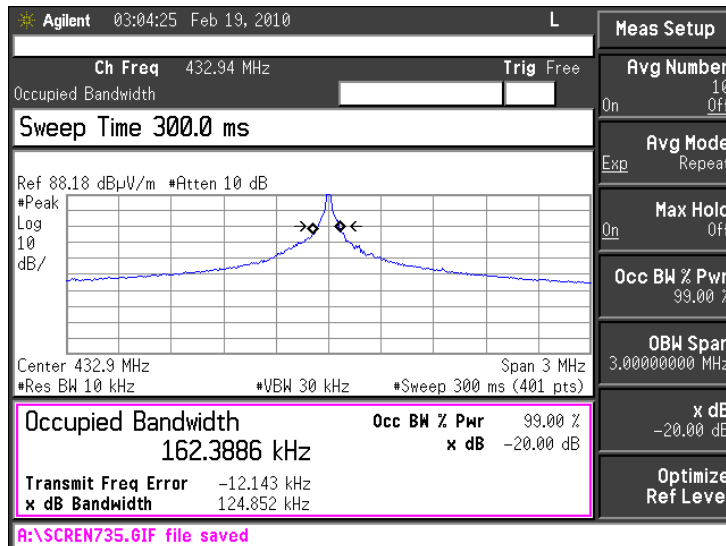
Agilent 03:04:25 Feb 19, 2010 L

Ch Freq 432.94 MHz Trig Free
Occupied Bandwidth

Sweep Time 300.0 ms

Ref 88.18 dBμV/m #Atten 10 dB
#Peak
Log
10
dB/

Center 432.9 MHz Span 3 MHz
#Res BW 10 kHz #VBW 30 kHz #Sweep 300 ms (401 pts)

Occupied Bandwidth
162.3886 kHz
Occ BW % Pwr 99.00 %
x dB −20.00 dB

Transmit Freq Error −12.143 kHz
x dB Bandwidth 124.852 kHz

A:\SCREN735.GIF file saved

Meas Setup

Avg Number
10
On Off

Avg Mode
Exp Repeat

Max Hold
On Off

Occ BW % Pwr
99.00 %

OBW Span
3.00000000 MHz

x dB
−20.00 dB

Optimize
Ref Level